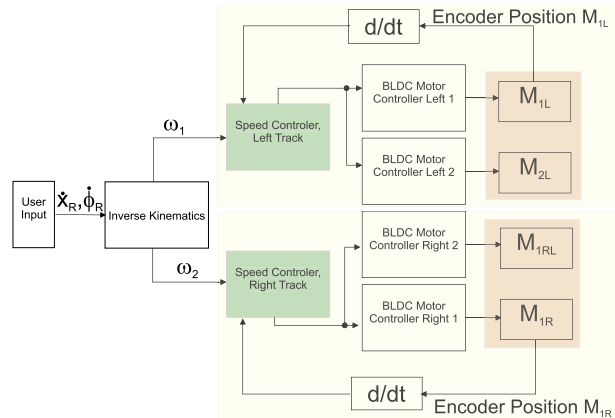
Encoder Position $M_{1L}$

d/dt

$\omega_1$

Speed Controler, Left Track

BLDC Motor Controller Left 1

$M_{1L}$

BLDC Motor Controller Left 2

$M_{2L}$

User Input

$\dot{x}_R, \dot{\phi}_R$

Inverse Kinematics

$\omega_2$

Speed Controler, Right Track

BLDC Motor Controller Right 2

$M_{1RL}$

BLDC Motor Controller Right 1

$M_{1R}$

d/dt

Encoder Position $M_{1R}$